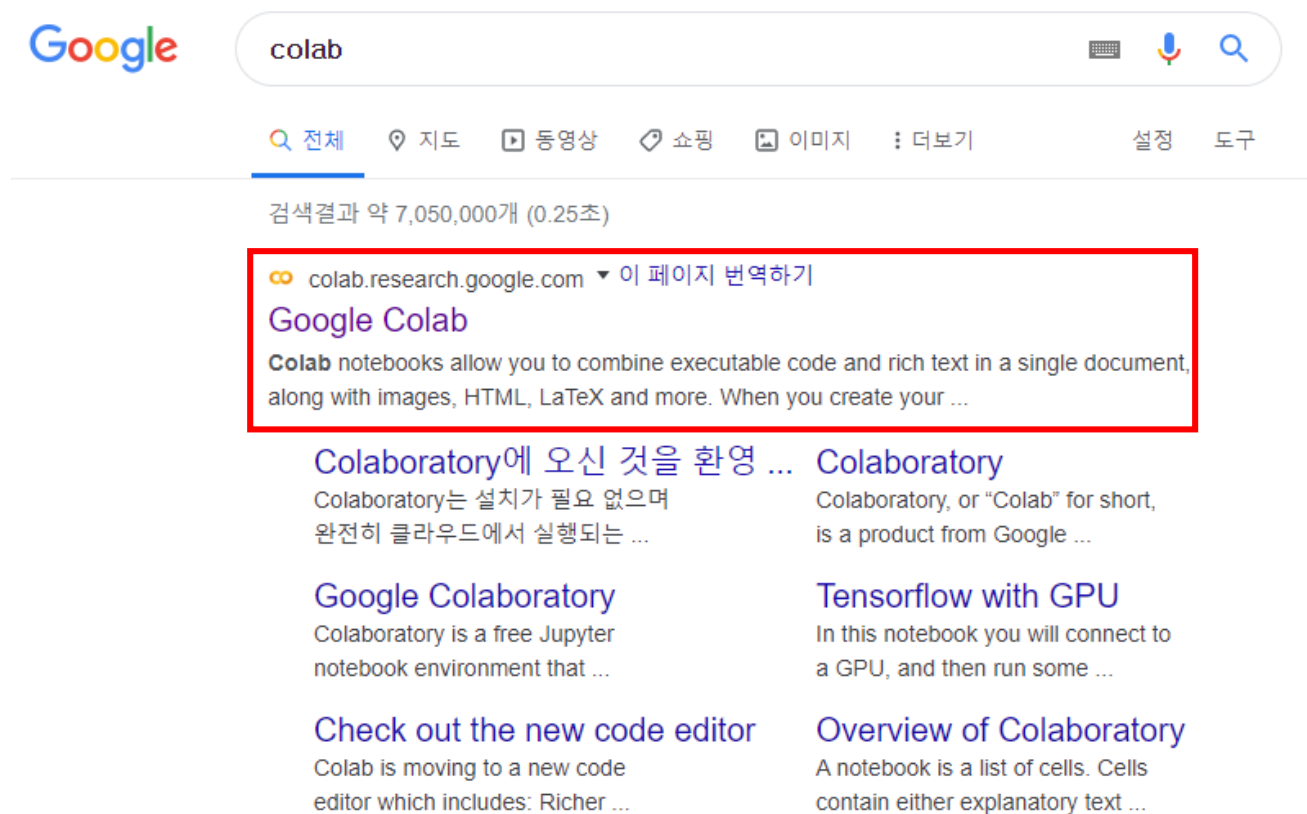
Google

colab

전체 지도 동영상 쇼핑 이미지 더보기 설정 도구

검색결과 약 7,050,000개 (0.25초)

colab.research.google.com ▾ 이 페이지 번역하기

Google Colab

Colab notebooks allow you to combine executable code and rich text in a single document, along with images, HTML, LaTeX and more. When you create your ...

Colaboratory에 오신 것을 환영 ...
Colaboratory는 설치가 필요 없으며 완전히 클라우드에서 실행되는 ...

Colaboratory
Colaboratory, or “Colab” for short, is a product from Google ...

Google Colaboratory
Colaboratory is a free Jupyter notebook environment that ...

Tensorflow with GPU
In this notebook you will connect to a GPU, and then run some ...

Check out the new code editor
Colab is moving to a new code editor which includes: Richer ...

Overview of Colaboratory
A notebook is a list of cells. Cells contain either explanatory text ...